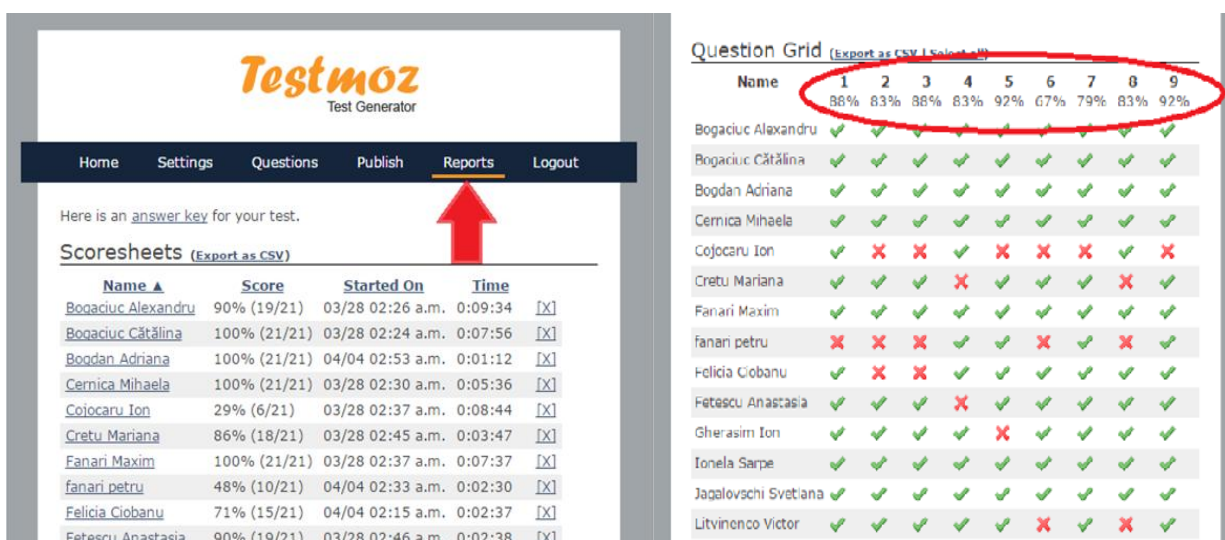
Testmoz
Test Generator

Home Settings Questions Publish Reports Logout

Here is an answer key for your test.

Scoresheets (Export as CSV)

| Name ▲ | Score | Started On | Time | |
|---|---|---|---|---|
| Bogaciuc Alexandru | 90% (19/21) | 03/28 02:26 a.m. | 0:09:34 | [X] |
| Bogaciuc Cătălina | 100% (21/21) | 03/28 02:24 a.m. | 0:07:56 | [X] |
| Bogdan Adriana | 100% (21/21) | 04/04 02:53 a.m. | 0:01:12 | [X] |
| Cernica Mihaela | 100% (21/21) | 03/28 02:30 a.m. | 0:05:36 | [X] |
| Cojocaru Ion | 29% (6/21) | 03/28 02:37 a.m. | 0:08:44 | [X] |
| Cretu Mariana | 86% (18/21) | 03/28 02:45 a.m. | 0:03:47 | [X] |
| Fanari Maxim | 100% (21/21) | 03/28 02:37 a.m. | 0:07:37 | [X] |
| fanari petru | 48% (10/21) | 04/04 02:33 a.m. | 0:02:30 | [X] |
| Felicia Ciobanu | 71% (15/21) | 04/04 02:15 a.m. | 0:02:37 | [X] |
| Fetescu Anastasia | 90% (19/21) | 03/28 02:46 a.m. | 0:02:38 | [X] |

Question Grid (Export as CSV | Select all)

| Name | 1 88% | 2 83% | 3 88% | 4 83% | 5 92% | 6 67% | 7 79% | 8 83% | 9 92% |
|---|---|---|---|---|---|---|---|---|---|
| Bogaciuc Alexandru | ✓ | ✓ | ✓ | ✓ | ✓ | ✓ | ✓ | ✓ | ✓ |
| Bogaciuc Cătălina | ✓ | ✓ | ✓ | ✓ | ✓ | ✓ | ✓ | ✓ | ✓ |
| Bogdan Adriana | ✓ | ✓ | ✓ | ✓ | ✓ | ✓ | ✓ | ✓ | ✓ |
| Cernica Mihaela | ✓ | ✓ | ✓ | ✓ | ✓ | ✓ | ✓ | ✓ | ✓ |
| Cojocaru Ion | ✓ | ✗ | ✗ | ✓ | ✗ | ✗ | ✗ | ✓ | ✗ |
| Cretu Mariana | ✓ | ✓ | ✓ | ✗ | ✓ | ✓ | ✓ | ✗ | ✓ |
| Fanari Maxim | ✓ | ✓ | ✓ | ✓ | ✓ | ✓ | ✓ | ✓ | ✓ |
| fanari petru | ✗ | ✗ | ✗ | ✓ | ✓ | ✗ | ✓ | ✗ | ✓ |
| Felicia Ciobanu | ✓ | ✗ | ✗ | ✓ | ✓ | ✓ | ✓ | ✓ | ✓ |
| Fetescu Anastasia | ✓ | ✓ | ✓ | ✗ | ✓ | ✓ | ✓ | ✓ | ✓ |
| Gherasim Ion | ✓ | ✓ | ✓ | ✓ | ✗ | ✓ | ✓ | ✓ | ✓ |
| Ionela Sarpe | ✓ | ✓ | ✓ | ✓ | ✓ | ✓ | ✓ | ✓ | ✓ |
| Jagalovschi Svetlana | ✓ | ✓ | ✓ | ✓ | ✓ | ✓ | ✓ | ✓ | ✓ |
| Litvinenco Victor | ✓ | ✓ | ✓ | ✓ | ✓ | ✗ | ✓ | ✗ | ✓ |